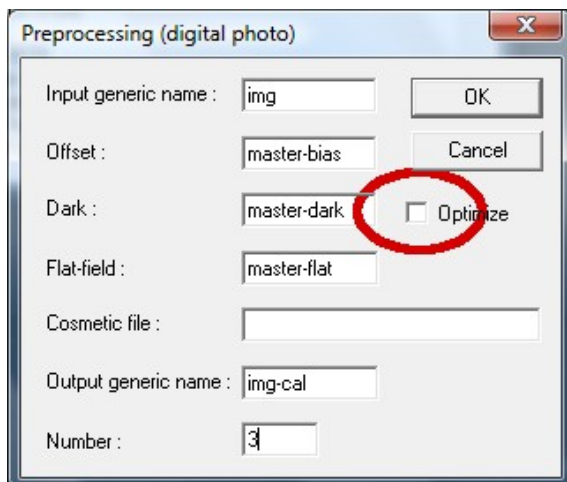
Preprocessing (digital photo)

Input generic name : img

OK

Offset : master-bias

Cancel

Dark : master-dark

Optimize

Flat-field : master-flat

Cosmetic file :

Output generic name : img-cal

Number : 3